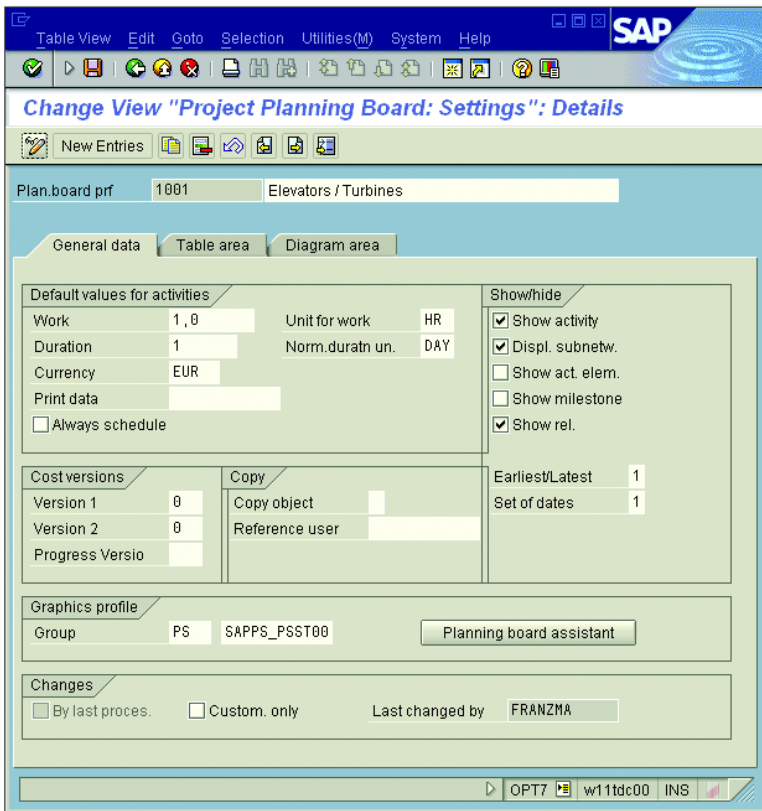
Table View Edit Goto Selection Utilities(M) System Help

SAP

Change View "Project Planning Board: Settings": Details

New Entries

Plan.board prf 1001 Elevators / Turbines

General data | Table area | Diagram area

Default values for activities

Work 1,0 Unit for work HR

Duration 1 Norm.duratn un. DAY

Currency EUR

Print data

Always schedule

Show/hide

Show activity

Displ. subnetw.

Show act. elem.

Show milestone

Show rel.

Cost versions

Version 1 0

Version 2 0

Progress Versio

Copy

Copy object

Reference user

Earliest/Latest 1

Set of dates 1

Graphics profile

Group PS SAPPS_PSST00

Planning board assistant

Changes

By last proces.

Custom. only

Last changed by FRANZMA

OPT7 w11tdc00 INS